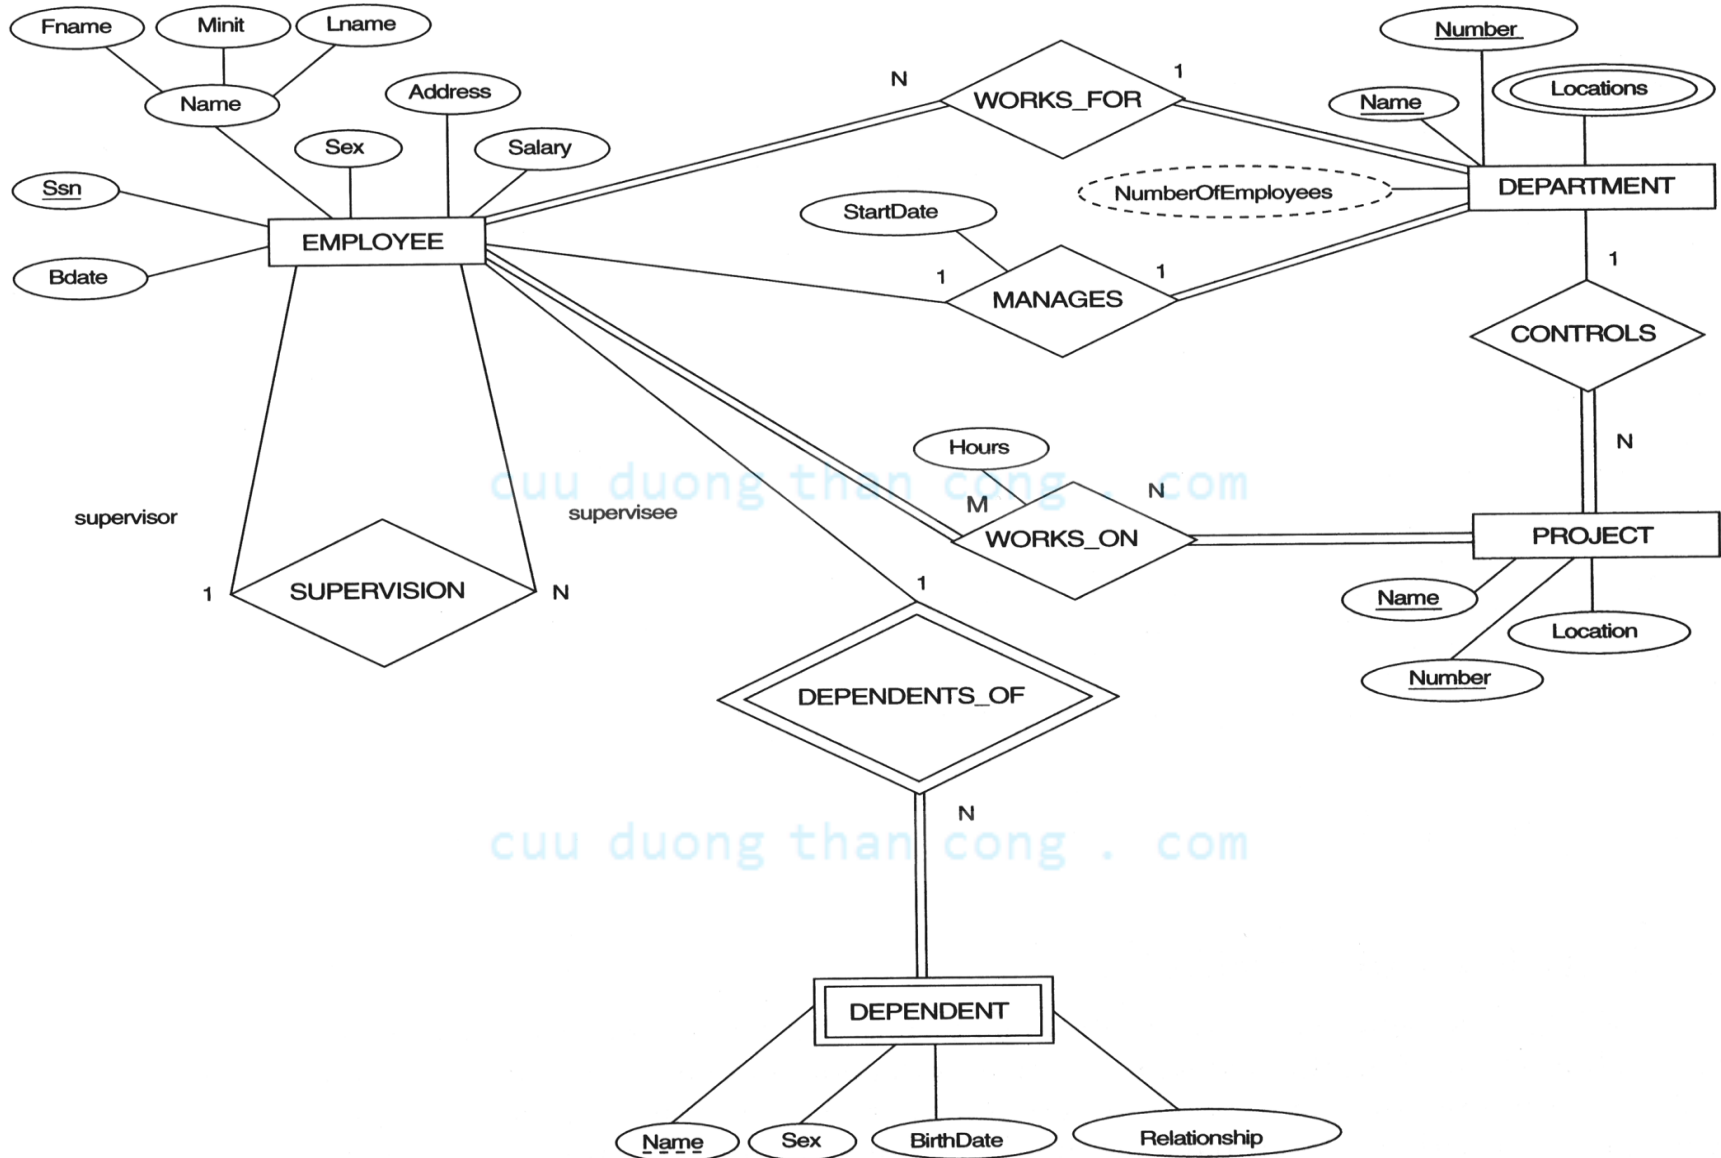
Fname
Minit
Lname
Name
Address
Sex
Salary
Ssn
Bdate
EMPLOYEE
N
WORKS_FOR
1
Number
Name
Locations
DEPARTMENT
NumberOfEmployees
StartDate
1
MANAGES
1
1
CONTROLS
N
Hours
M
N
WORKS_ON
PROJECT
Name
Location
Number
supervisor
supervisee
1
SUPERVISION
N
1
DEPENDENTS_OF
N
DEPENDENT
Name
Sex
BirthDate
Relationship
cuu duong than cong . com
cuu duong than cong . com